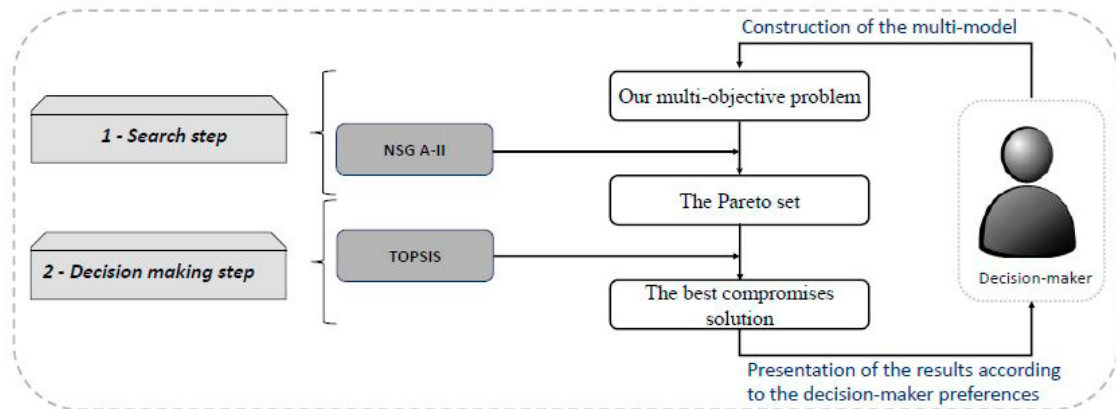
Construction of the multi-model

1 - Search step

2 - Decision making step

NSG A-II

TOPSIS

Our multi-objective problem

The Pareto set

The best compromises solution

Decision-maker

Presentation of the results according to the decision-maker preferences